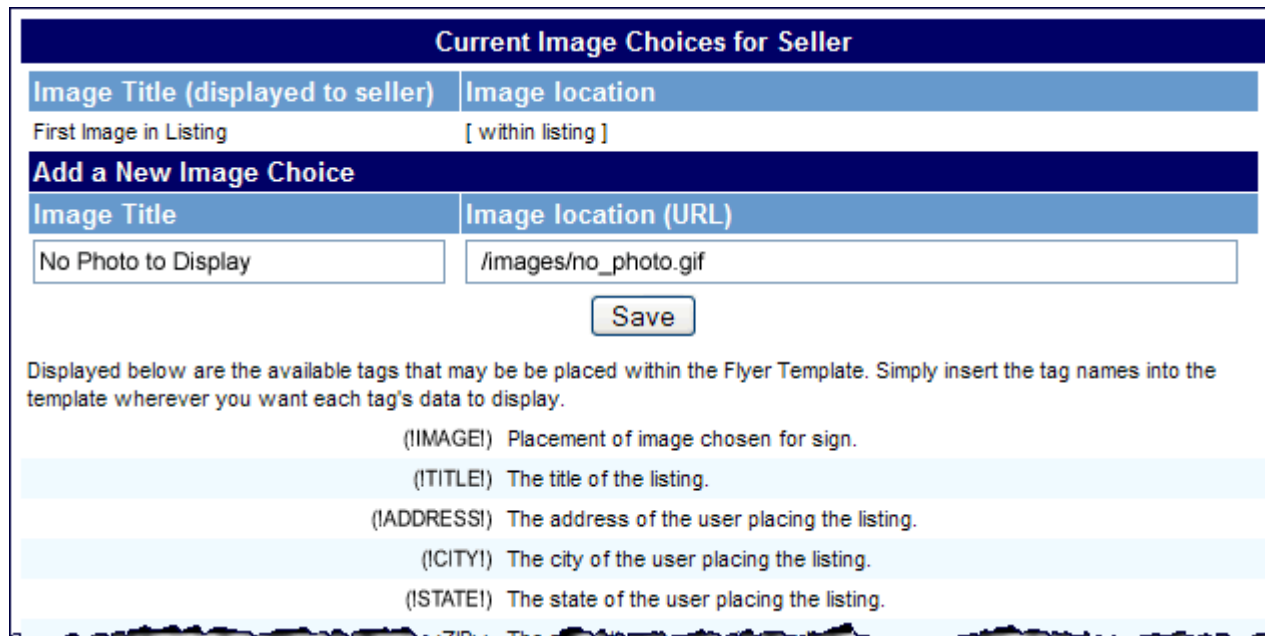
Current Image Choices for Seller

| Image Title (displayed to seller) | Image location |
|---|---|
| First Image in Listing | [ within listing ] |

Add a New Image Choice

| Image Title | Image location (URL) |
|---|---|
| No Photo to Display | /images/no_photo.gif |

Save

Displayed below are the available tags that may be be placed within the Flyer Template. Simply insert the tag names into the template wherever you want each tag's data to display.

| | |
|---|---|
| (!IMAGE!) | Placement of image chosen for sign. |
| (!TITLE!) | The title of the listing. |
| (!ADDRESS!) | The address of the user placing the listing. |
| (!CITY!) | The city of the user placing the listing. |
| (!STATE!) | The state of the user placing the listing. |
| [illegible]ZIP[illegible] | The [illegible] |